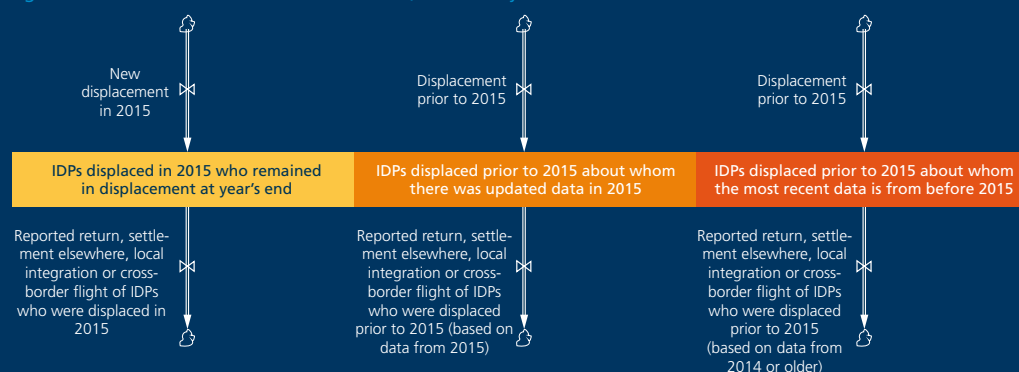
New displacement in 2015

Displacement prior to 2015

Displacement prior to 2015

IDPs displaced in 2015 who remained in displacement at year's end

IDPs displaced prior to 2015 about whom there was updated data in 2015

IDPs displaced prior to 2015 about whom the most recent data is from before 2015

Reported return, settlement elsewhere, local integration or cross-border flight of IDPs who were displaced in 2015

Reported return, settlement elsewhere, local integration or cross-border flight of IDPs who were displaced prior to 2015 (based on data from 2015)

Reported return, settlement elsewhere, local integration or cross-border flight of IDPs who were displaced prior to 2015 (based on data from 2014 or older)